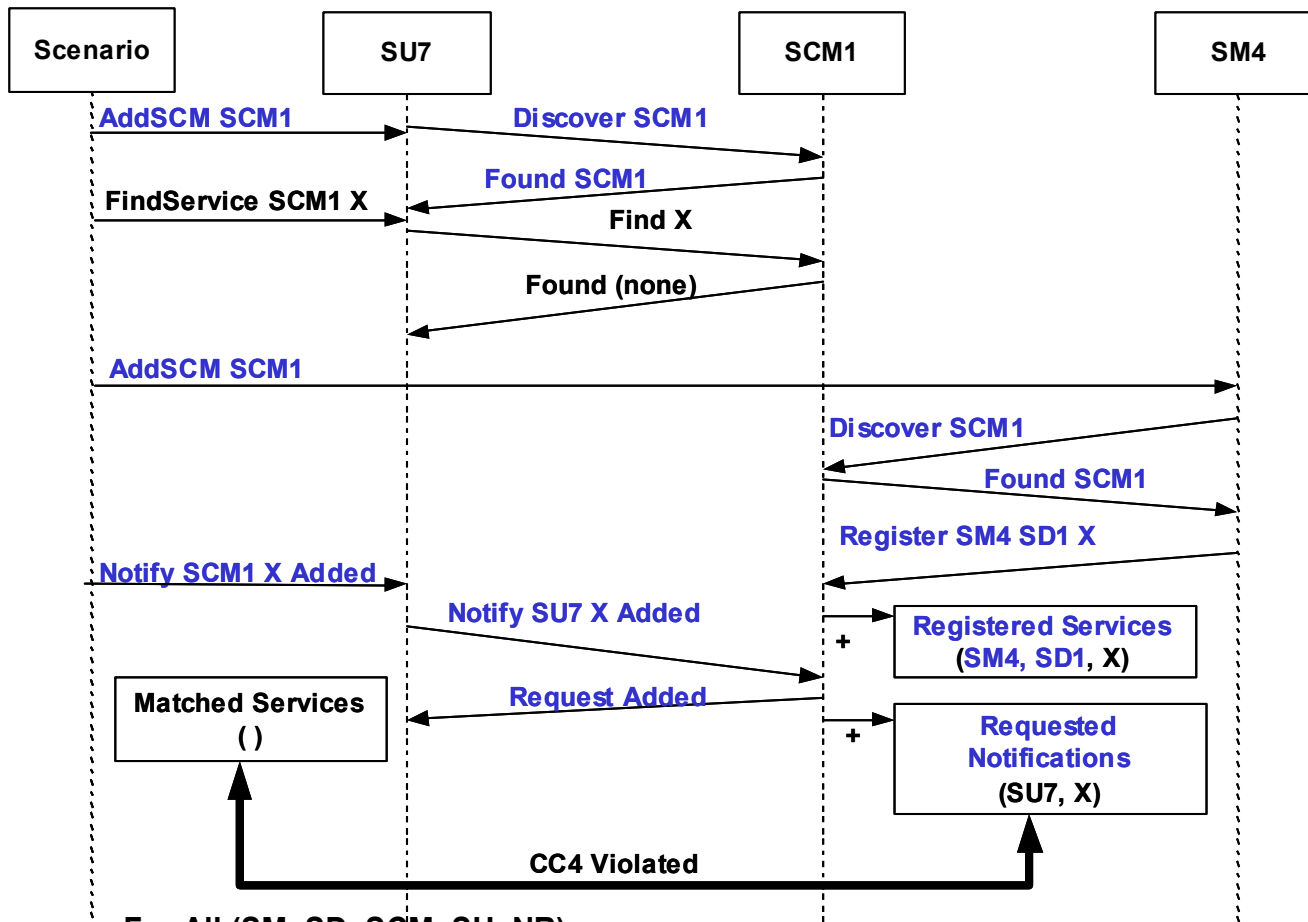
Scenario

SU7

SCM1

SM4

AddSCM SCM1

Discover SCM1

Found SCM1

FindService SCM1 X

Find X

Found (none)

AddSCM SCM1

Discover SCM1

Found SCM1

Register SM4 SD1 X

Notify SCM1 X Added

Notify SU7 X Added

+

Registered Services (SM4, SD1, X)

Matched Services ( )

Request Added

+

Requested Notifications (SU7, X)

CC4 Violated

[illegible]